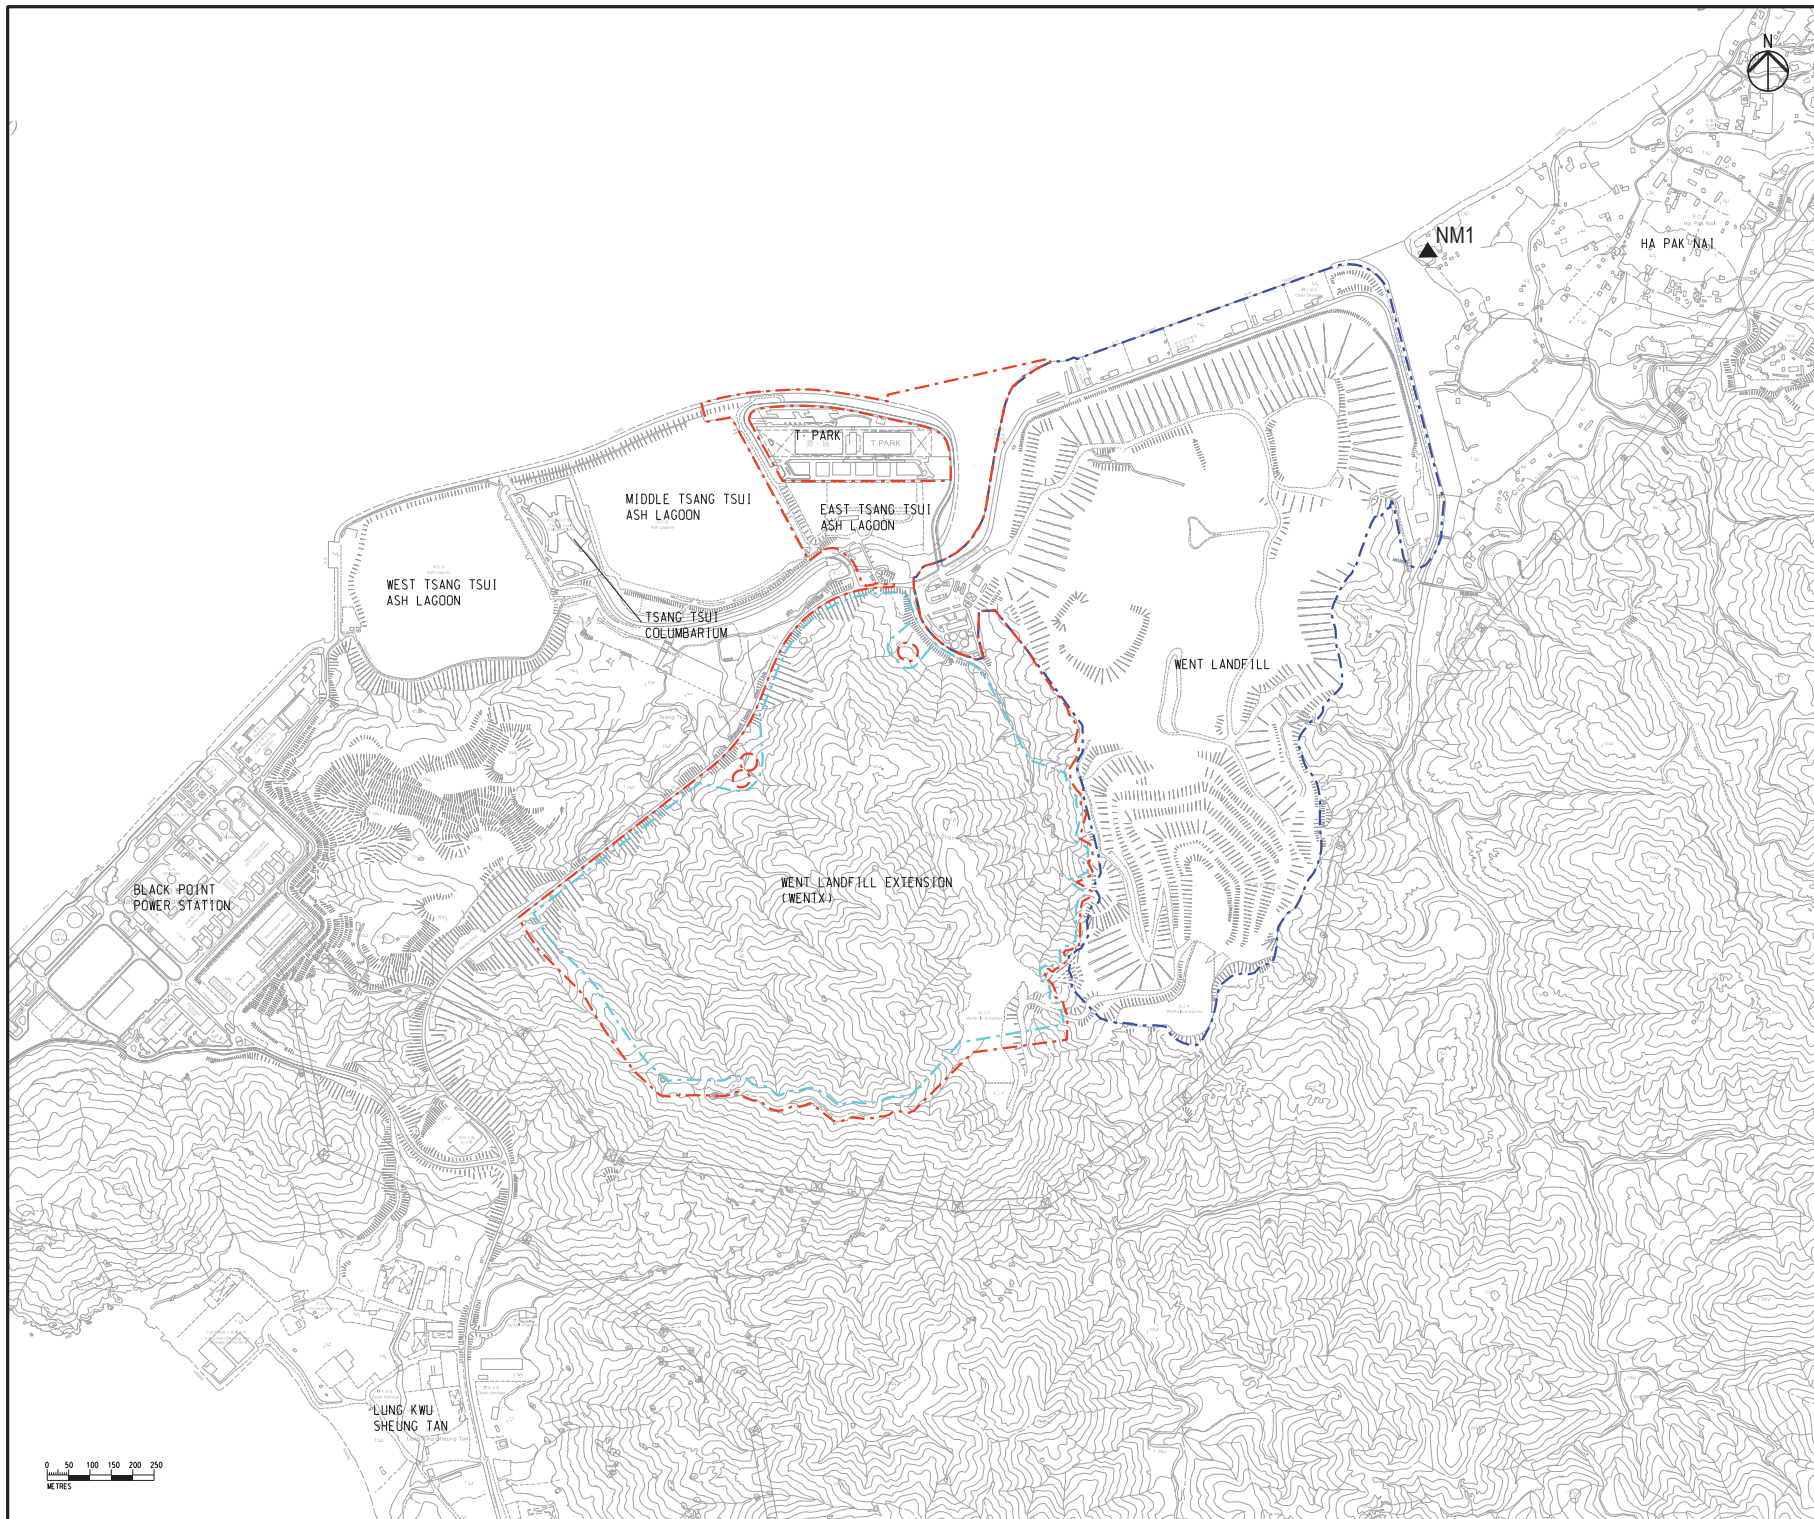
N

NM1

HA PAK NAI

T PARK

T PARK

MIDDLE TSANG TSUI ASH LAGOON

EAST TSANG TSUI ASH LAGOON

WEST TSANG TSUI ASH LAGOON

TSANG TSUI COLUMBARIUM

WENT LANDFILL

WENT LANDFILL EXTENSION (WENTX)

BLACK POINT POWER STATION

LUNG KWU SHEUNG TAN

0 50 100 150 200 250
METRES